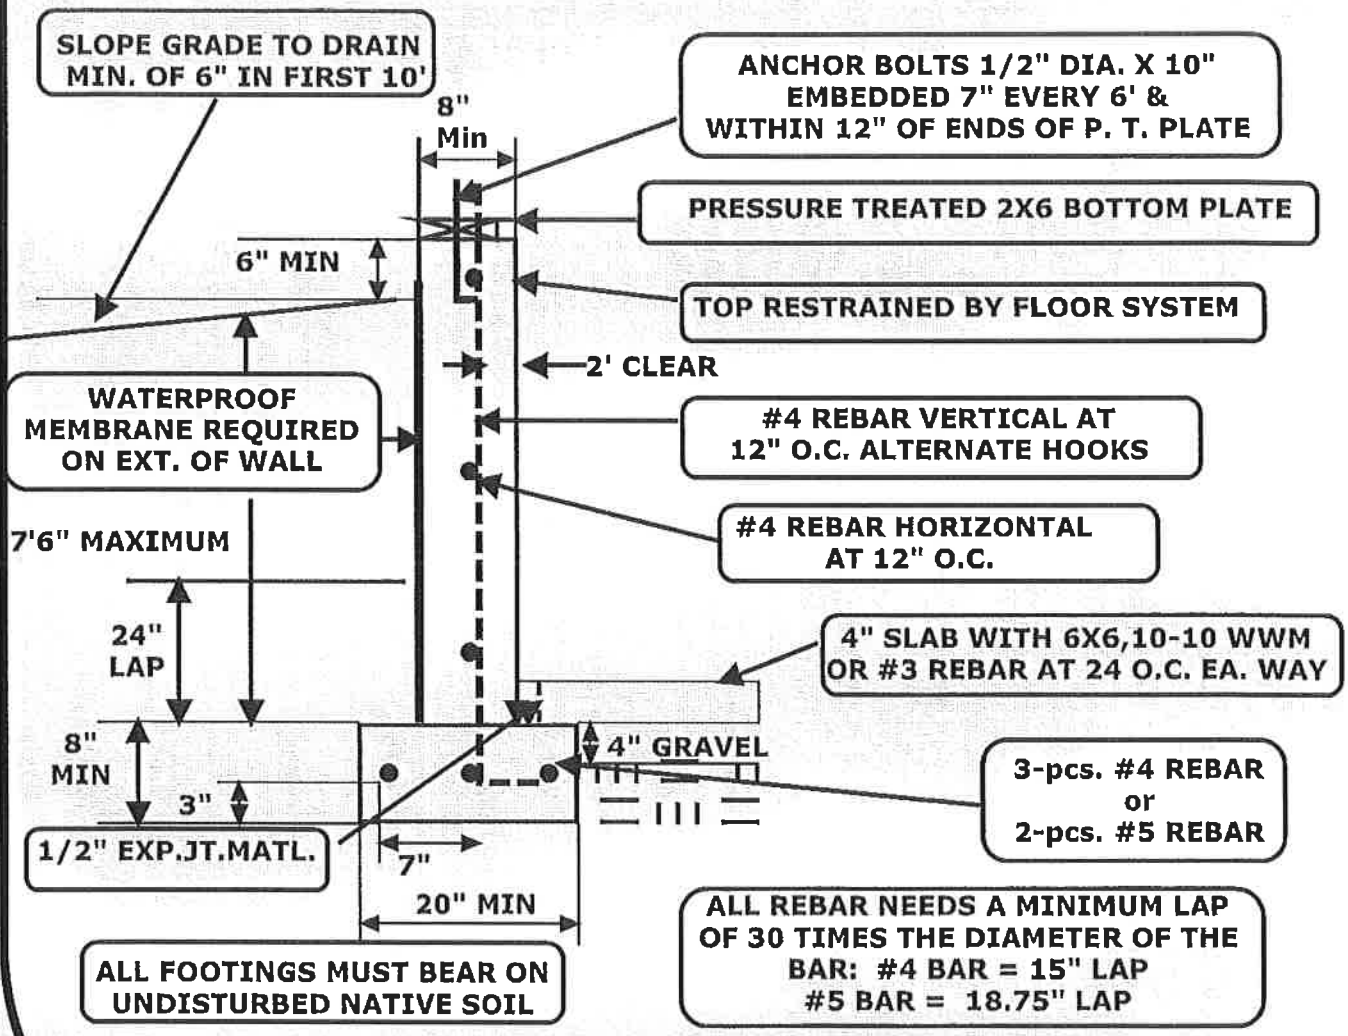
SLOPE GRADE TO DRAIN MIN. OF 6" IN FIRST 10'

8" Min

ANCHOR BOLTS 1/2" DIA. X 10" EMBEDDED 7" EVERY 6' & WITHIN 12" OF ENDS OF P. T. PLATE

PRESSURE TREATED 2X6 BOTTOM PLATE

6" MIN

TOP RESTRAINED BY FLOOR SYSTEM

2' CLEAR

WATERPROOF MEMBRANE REQUIRED ON EXT. OF WALL

#4 REBAR VERTICAL AT 12" O.C. ALTERNATE HOOKS

#4 REBAR HORIZONTAL AT 12" O.C.

7'6" MAXIMUM

24" LAP

4" SLAB WITH 6X6,10-10 WWM OR #3 REBAR AT 24 O.C. EA. WAY

8" MIN

4" GRAVEL

3"

3-pcs. #4 REBAR or 2-pcs. #5 REBAR

1/2" EXP.JT.MATL.

7"

20" MIN

ALL REBAR NEEDS A MINIMUM LAP OF 30 TIMES THE DIAMETER OF THE BAR: #4 BAR = 15" LAP #5 BAR = 18.75" LAP

ALL FOOTINGS MUST BEAR ON UNDISTURBED NATIVE SOIL